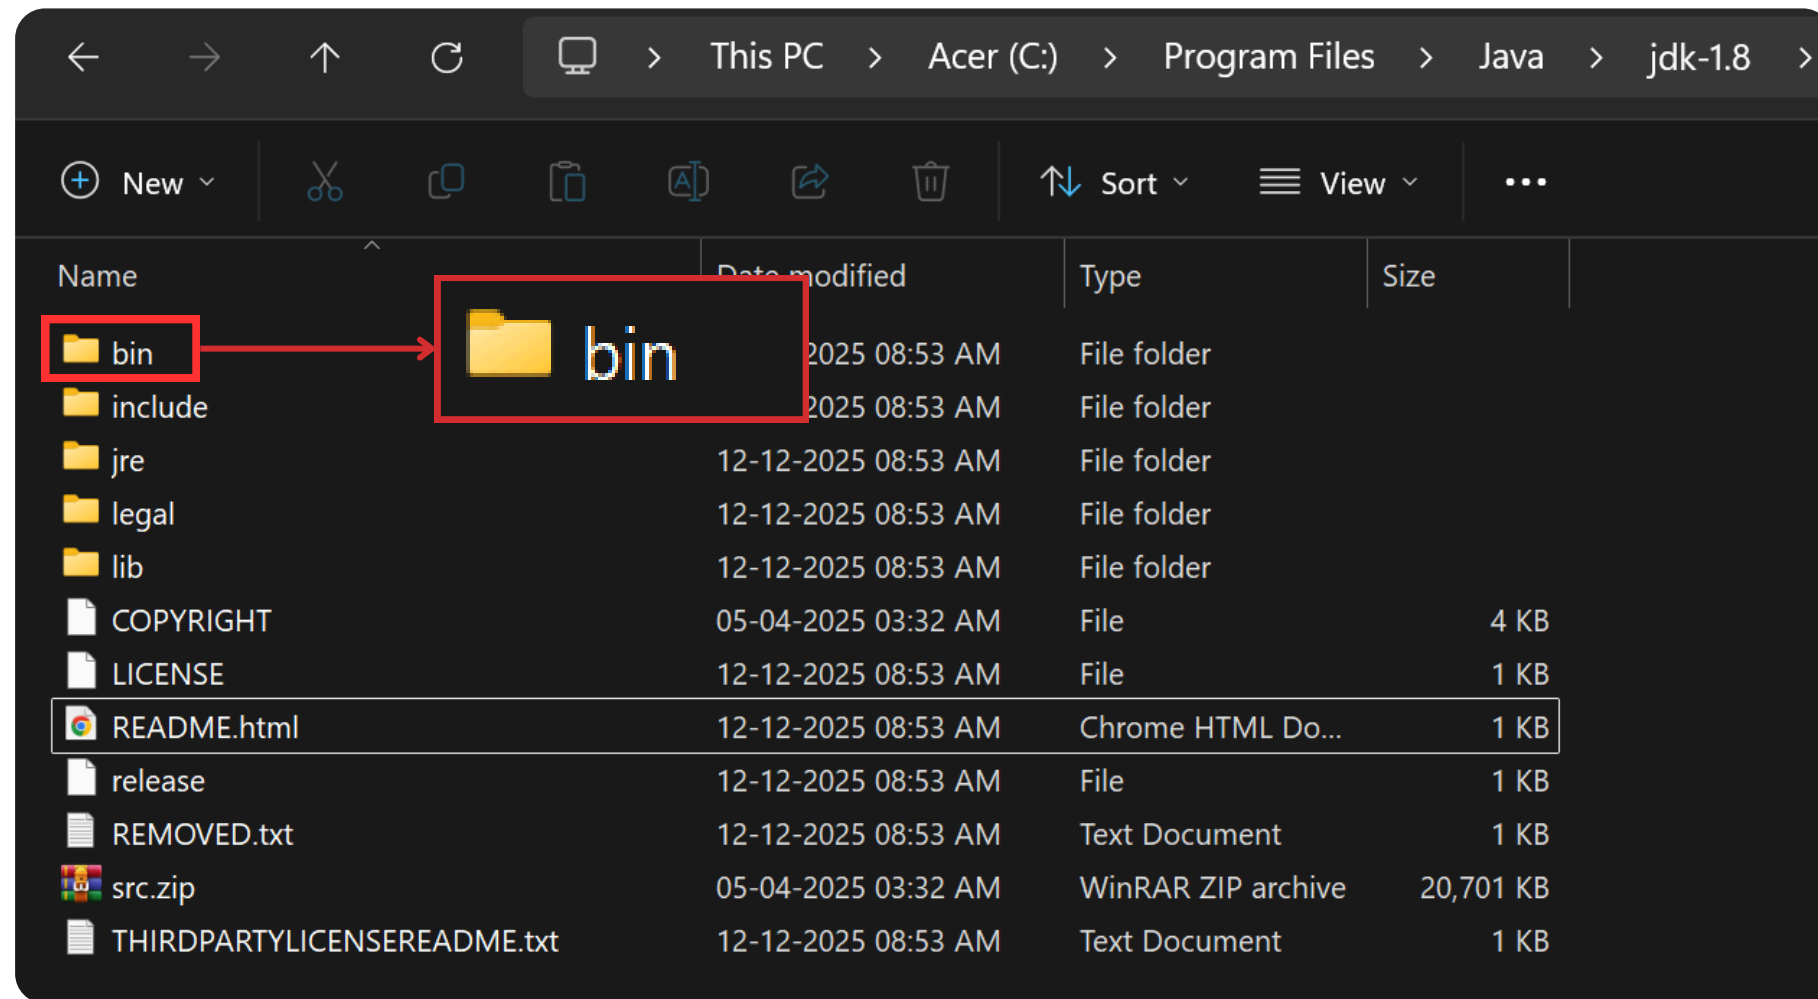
This PC > Acer (C:) > Program Files > Java > jdk-1.8 >

New Sort View ...

| Name | Date modified | Type | Size |
|---|---|---|---|
| bin | 2025 08:53 AM | File folder | |
| include | 2025 08:53 AM | File folder | |
| jre | 12-12-2025 08:53 AM | File folder | |
| legal | 12-12-2025 08:53 AM | File folder | |
| lib | 12-12-2025 08:53 AM | File folder | |
| COPYRIGHT | 05-04-2025 03:32 AM | File | 4 KB |
| LICENSE | 12-12-2025 08:53 AM | File | 1 KB |
| README.html | 12-12-2025 08:53 AM | Chrome HTML Do... | 1 KB |
| release | 12-12-2025 08:53 AM | File | 1 KB |
| REMOVED.txt | 12-12-2025 08:53 AM | Text Document | 1 KB |
| src.zip | 05-04-2025 03:32 AM | WinRAR ZIP archive | 20,701 KB |
| THIRDPARTYLICENSEREADME.txt | 12-12-2025 08:53 AM | Text Document | 1 KB |

bin